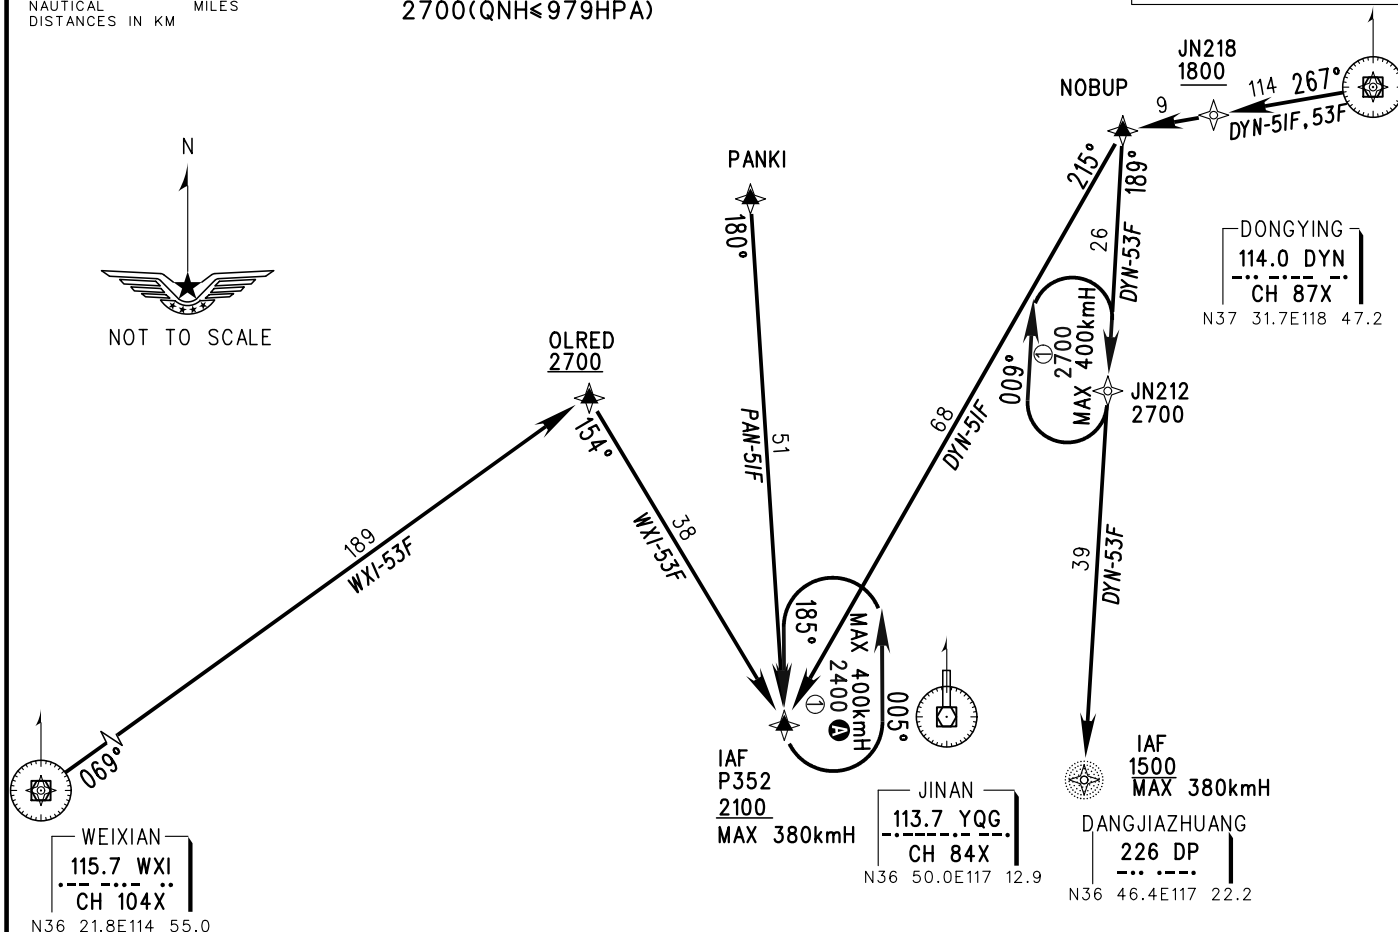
NAUTICAL MILES
DISTANCES IN KM

2700(QNH≤979HPA)

N

NOT TO SCALE

JN218
1800

114 267°

DYN-51F,53F

NOBUP

9

215°

189°

PANKI

180°

26

DYN-53F

DONGYING
114.0 DYN
CH 87X
N37 31.7E118 47.2

OLRED
2700

154°

009°

2700
400kmH
MAX

JN212
2700

68

DYN-51F

51

PAN-51F

38

WXI-53F

189

WXI-53F

39

DYN-53F

185°

MAX 400kmH
2400

005°

069°

IAF
P352
2100
MAX 380kmH

IAF
1500
MAX 380kmH

JINAN
113.7 YQG
CH 84X
N36 50.0E117 12.9

DANGJIAZHUANG
226 DP
N36 46.4E117 22.2

WEIXIAN
115.7 WXI
CH 104X
N36 21.8E114 55.0